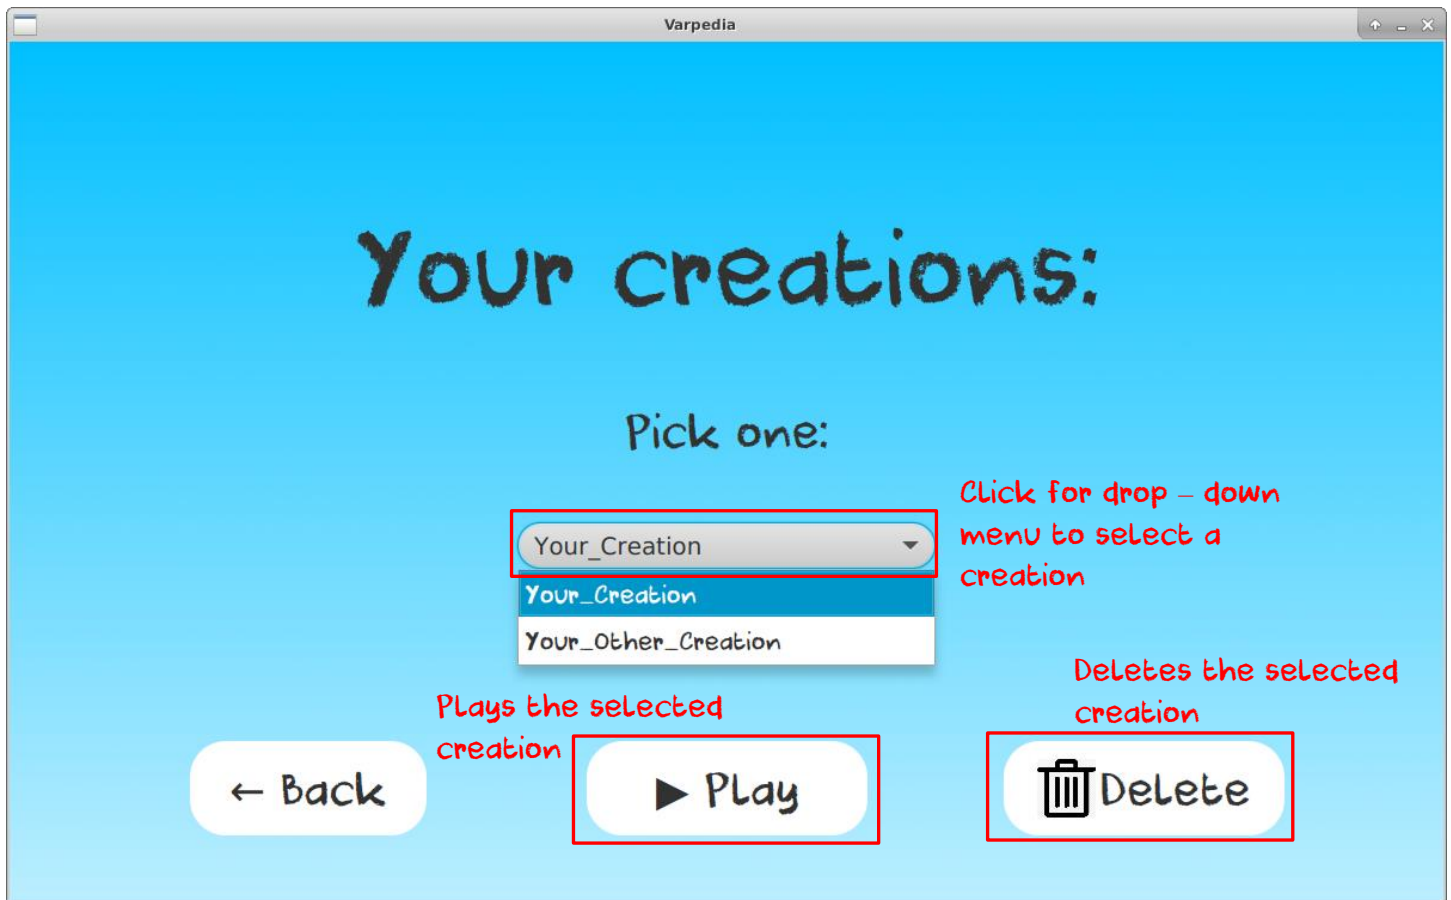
Varpedia

Your creations:

Pick one:

Click for drop – down menu to select a creation

Your_Creation

Your_Creation

Your_Other_Creation

Deletes the selected creation

Plays the selected creation

← Back

▶ Play

Delete